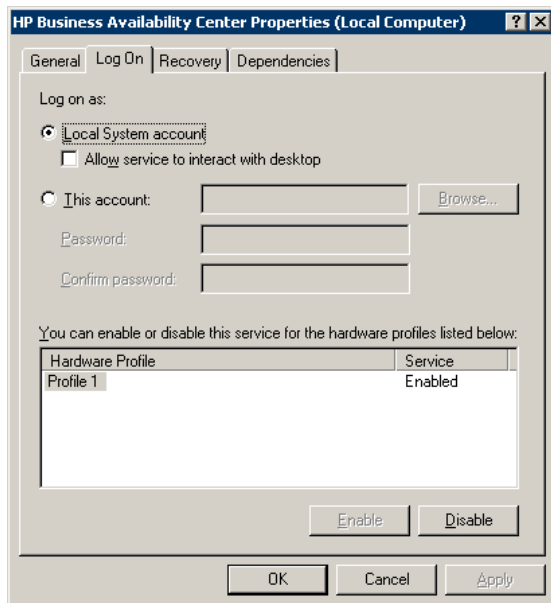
HP Business Availability Center Properties (Local Computer) ? X

General | Log On | Recovery | Dependencies

Log on as:

Local System account

Allow service to interact with desktop

This account:

Browse...

Password:

Confirm password:

You can enable or disable this service for the hardware profiles listed below:

| Hardware Profile | Service |
|---|---|
| Profile 1 | Enabled |

Enable

Disable

OK

Cancel

Apply